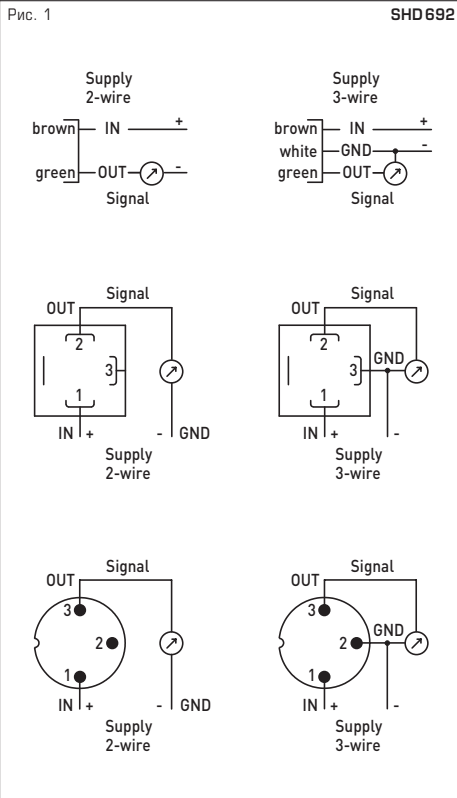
Рис. 1

SHD 692

Supply
2-wire

brown — IN — +

green — OUT — -

Signal

Supply
3-wire

brown — IN — +

white — GND — -

green — OUT

Signal

Signal

OUT

2

3

1

IN +

- GND

Supply
2-wire

Signal

OUT

2

3

GND

1

IN +

-

Supply
3-wire

Signal

OUT

3

2

1

IN +

- GND

Supply
2-wire

Signal

OUT

3

2

GND

1

IN +

-

Supply
3-wire